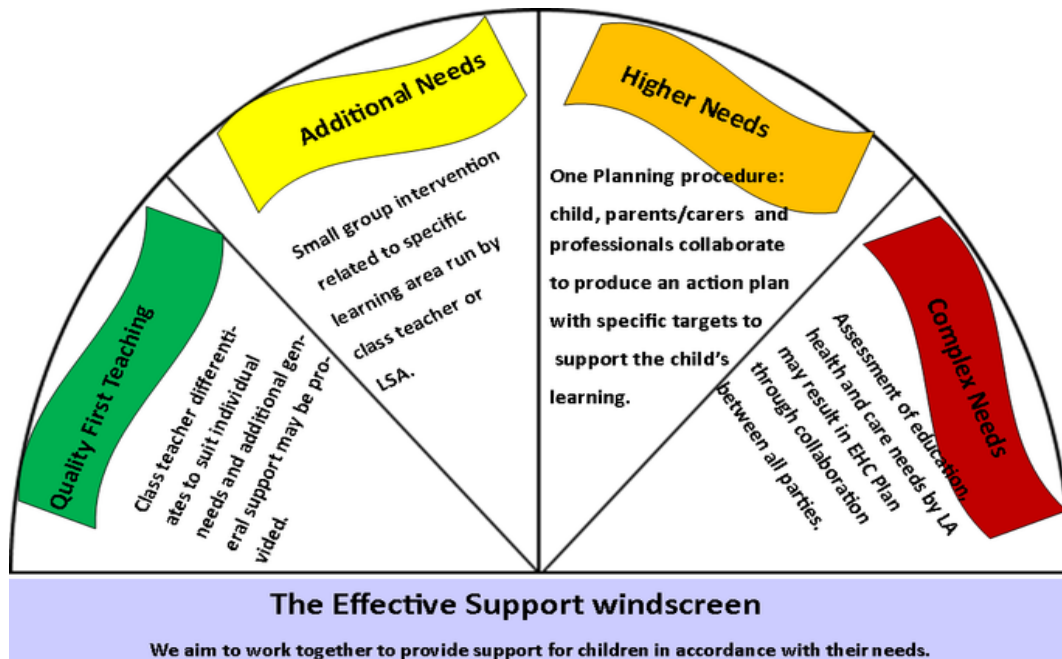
Quality First Teaching

Class teacher differentiates to suit individual needs and additional general support may be provided.

Additional Needs

Small group intervention related to specific learning area run by class teacher or LSA.

Higher Needs

One Planning procedure: child, parents/carers and professionals collaborate to produce an action plan with specific targets to support the child's learning.

Complex Needs

Assessment of education, health and care needs by LA may result in EHC Plan through collaboration between all parties.

The Effective Support windscreen

We aim to work together to provide support for children in accordance with their needs.